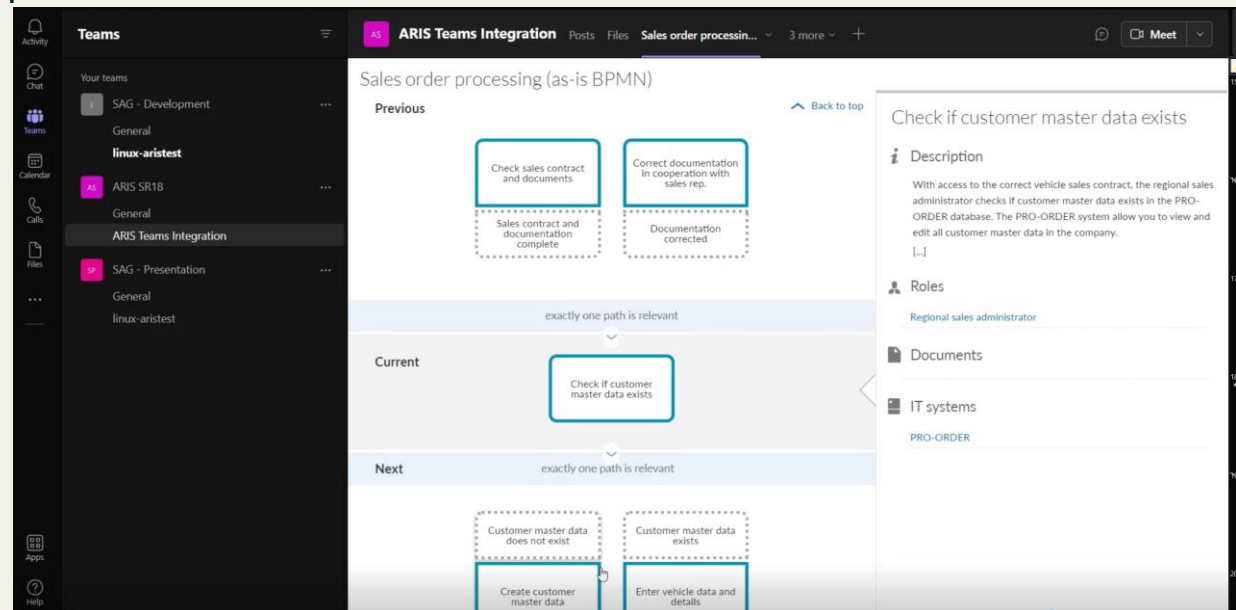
Activity
Chat
Teams
Calendar
Calls
Files
...
Apps
Help

Teams

Your teams
I SAG - Development ...
General
linux-aristest
AS ARIS SR18 ...
General
ARIS Teams Integration
SP SAG - Presentation ...
General
linux-aristest

AS ARIS Teams Integration Posts Files Sales order processin... 3 more +
Meet

Sales order processing (as-is BPMN)

Previous
Back to top

Check sales contract and documents
Correct documentation in cooperation with sales rep.
Sales contract and documentation complete
Documentation corrected

exactly one path is relevant

Current
Check if customer master data exists

Next
exactly one path is relevant

Customer master data does not exist
Customer master data exists
Create customer master data
Enter vehicle data and details

Check if customer master data exists

Description
With access to the correct vehicle sales contract, the regional sales administrator checks if customer master data exists in the PRO-ORDER database. The PRO-ORDER system allow you to view and edit all customer master data in the company.
[...]

Roles
Regional sales administrator

Documents

IT systems
PRO-ORDER